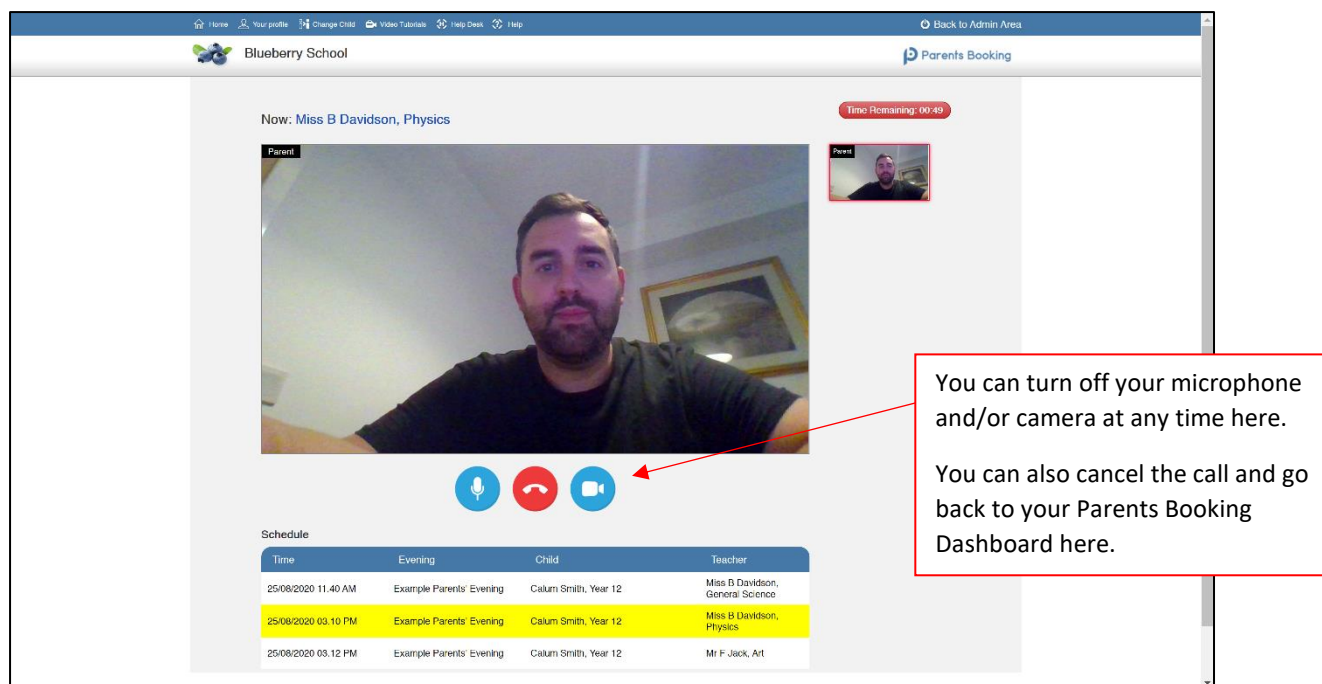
Home Your profile Change Child Video Tutorials Help Desk Help

Back to Admin Area

Blueberry School

Parents Booking

Now: Miss B Davidson, Physics

Time Remaining: 00:49

Parent

Parent

You can turn off your microphone and/or camera at any time here.

You can also cancel the call and go back to your Parents Booking Dashboard here.

Schedule

| Time | Evening | Child | Teacher |
|---|---|---|---|
| 25/08/2020 11.40 AM | Example Parents' Evening | Calum Smith, Year 12 | Miss B Davidson, General Science |
| 25/08/2020 03.10 PM | Example Parents' Evening | Calum Smith, Year 12 | Miss B Davidson, Physics |
| 25/08/2020 03.12 PM | Example Parents' Evening | Calum Smith, Year 12 | Mr F Jack, Art |